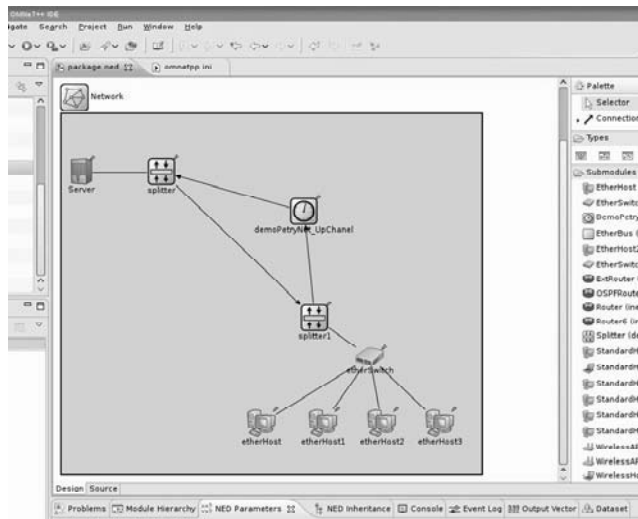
OMNeT++ IDE
igate Search Project Run Window Help

package.ned
omnetpp.ini

Network

Server
splitter
demoPetryNet_UpChanel
splitter1
etherSwitch
etherHost
etherHost1
etherHost2
etherHost3

Design Source

Palette
Selector
Connection
Types
Submodules
EtherHost
EtherSwitc
DemoPetry
EtherBus (
EtherHost2
EtherSwitc
ExtRouter
OSPFRoute
Router (ine
Router6 (in
Splitter (de
StandardH
StandardH
StandardH
StandardH
StandardH
StandardH
WirelessAF
WirelessAP
WirelessHo

Problems
Module Hierarchy
NED Parameters
NED Inheritance
Console
Event Log
Output Vector
Dataset